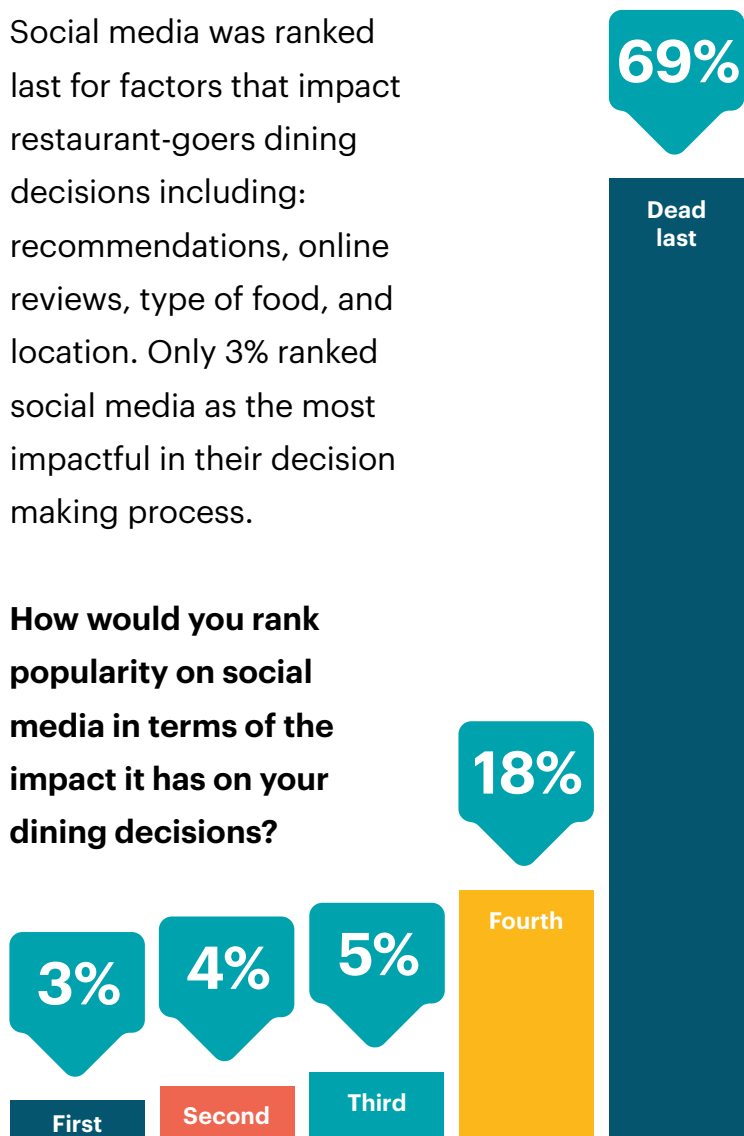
Social media was ranked last for factors that impact restaurant-goers dining decisions including: recommendations, online reviews, type of food, and location. Only 3% ranked social media as the most impactful in their decision making process.

How would you rank popularity on social media in terms of the impact it has on your dining decisions?

69%
Dead last

18%
Fourth

5%
Third

4%
Second

3%
First